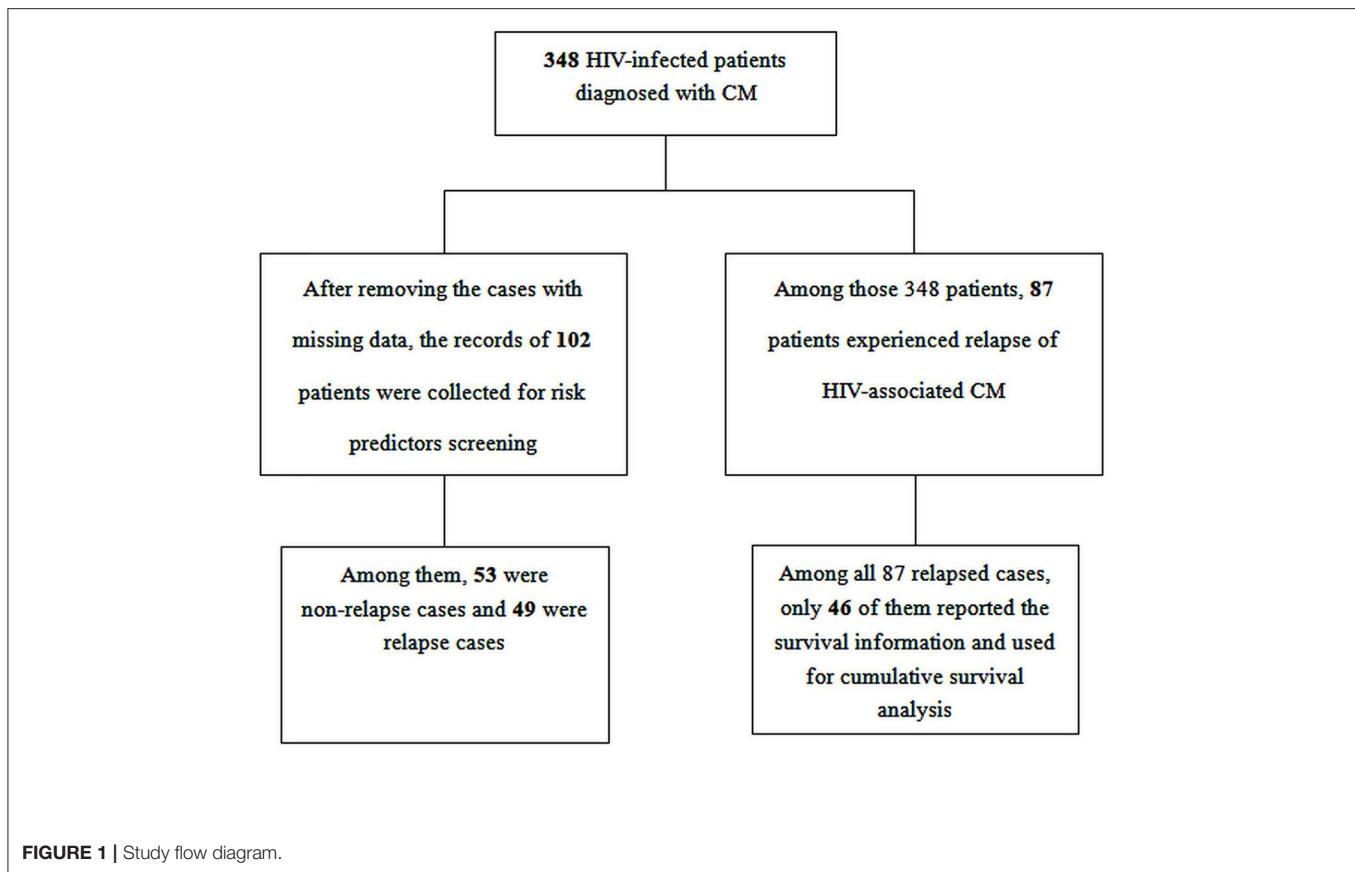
348 HIV-infected patients diagnosed with CM

After removing the cases with missing data, the records of 102 patients were collected for risk predictors screening

Among those 348 patients, 87 patients experienced relapse of HIV-associated CM

Among them, 53 were non-relapse cases and 49 were relapse cases

Among all 87 relapsed cases, only 46 of them reported the survival information and used for cumulative survival analysis

FIGURE 1 | Study flow diagram.